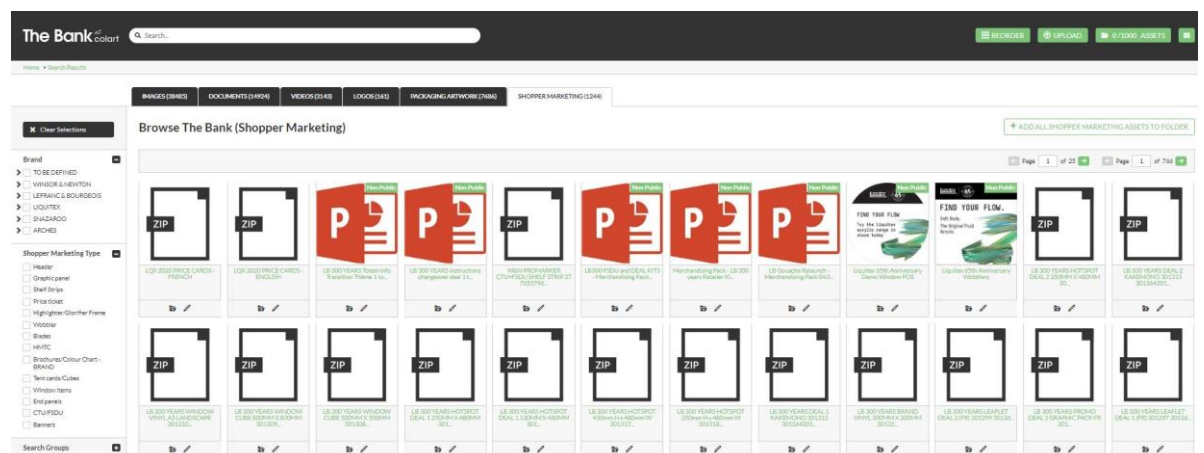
The Bank colart

Search...

REORDER UPLOAD 0/1000 ASSETS

Home > Search Results

IMAGES (38485) DOCUMENTS (14924) VIDEOS (3143) LOGOS (161) PACKAGING ARTWORK (7686) SHOPPER MARKETING (1244)

Clear Selections

Browse The Bank (Shopper Marketing)

ADD ALL SHOPPER MARKETING ASSETS TO FOLDER

Page 1 of 25 Page 1 of 766

Brand
TO BE DEFINED
WINSOR & NEWTON
LEFRANC & BOURGEOIS
LIQUITEX
SNAZAROO
ARCHES

Shopper Marketing Type
Header
Graphic panel
Shelf Strips
Price ticket
Highlighter/Glorifier Frame
Wobbler
Blades
HHTC
Brochures/Colour Chart - BRAND
Tent cards/Cubes
Window Items
End panels
CTU/FSDU
Banners

Search Groups

ZIP
LQX 2020 PRICE CARDS - FRENCH

ZIP
LQX 2020 PRICE CARDS - ENGLISH

Non Public
LB 300 Years Totem Info Transition Theme 1 to...

Non Public
LB 300 YEARS Instructions changeover deal 1...

ZIP
W&N PROMAKER CTU/FSDU SHELF STRIP ST 7553790...

Non Public
LB300 FSDU and DEAL KITS - Merchandising Pack...

Non Public
Merchandising Pack - LB 300 years Retailer Ki...

Non Public
LB Gouache Relaunch - Merchandising Pack 04.0...

Non Public
FIND YOUR FLOW
Liquitex 65th Anniversary Demo Window POS

Non Public
FIND YOUR FLOW.
Soft Body. The Original Fluid Acrylic
Liquitex 65th Anniversary Wobblers

ZIP
LB 300 YEARS HOTSPOT DEAL 2 250MM X 480MM 30...

ZIP
LB 300 YEARS DEAL 2 KAKEMONO 301313 301364301...

ZIP
LB 300 YEARS WINDOW VINYL A3 LANDSCAPE 301310...

ZIP
LB 300 YEARS WINDOW CUBE 300MM X 300MM 30130...

ZIP
LB 300 YEARS WINDOW CUBE 300MM X 300MM 301308...

ZIP
LB 300 YEARS HOTSPOT DEAL 1 250MM X 480MM 301...

ZIP
LB 300 YEARS HOTSPOT DEAL 1 130MM X 480MM 301...

ZIP
LB 300 YEARS HOTSPOT 430mm H x 480mm W 301317...

ZIP
LB 300 YEARS HOTSPOT 250mm H x 480mm W 301318...

ZIP
LB 300 YEARS DEAL 1 KAKEMONO 301312 301364301...

ZIP
LB 300 YEARS BRAND VINYL 200MM X 200MM 30131...

ZIP
LB 300 YEARS LEAFLET DEAL 2 (FR) 301299 30126...

ZIP
LB 300 YEARS PROMO DEAL 2 GRAPHIC PACK FR 301...

ZIP
LB 300 YEARS LEAFLET DEAL 1 (FR) 301297 30126...